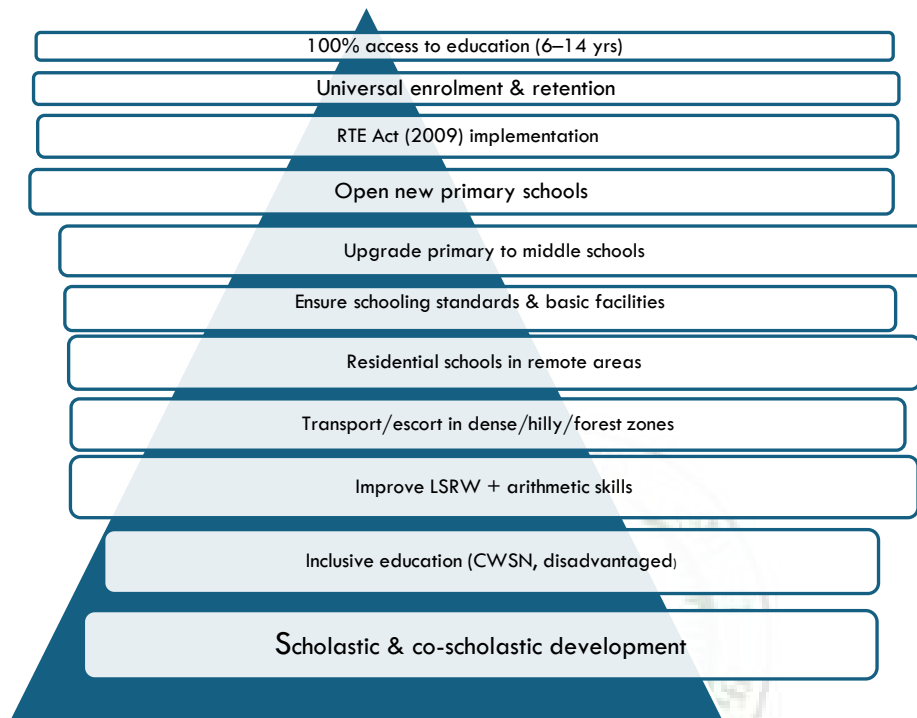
100% access to education (6–14 yrs)

Universal enrolment & retention

RTE Act (2009) implementation

Open new primary schools

Upgrade primary to middle schools

Ensure schooling standards & basic facilities

Residential schools in remote areas

Transport/escort in dense/hilly/forest zones

Improve LSRW + arithmetic skills

Inclusive education (CWSN, disadvantaged)

Scholastic & co-scholastic development